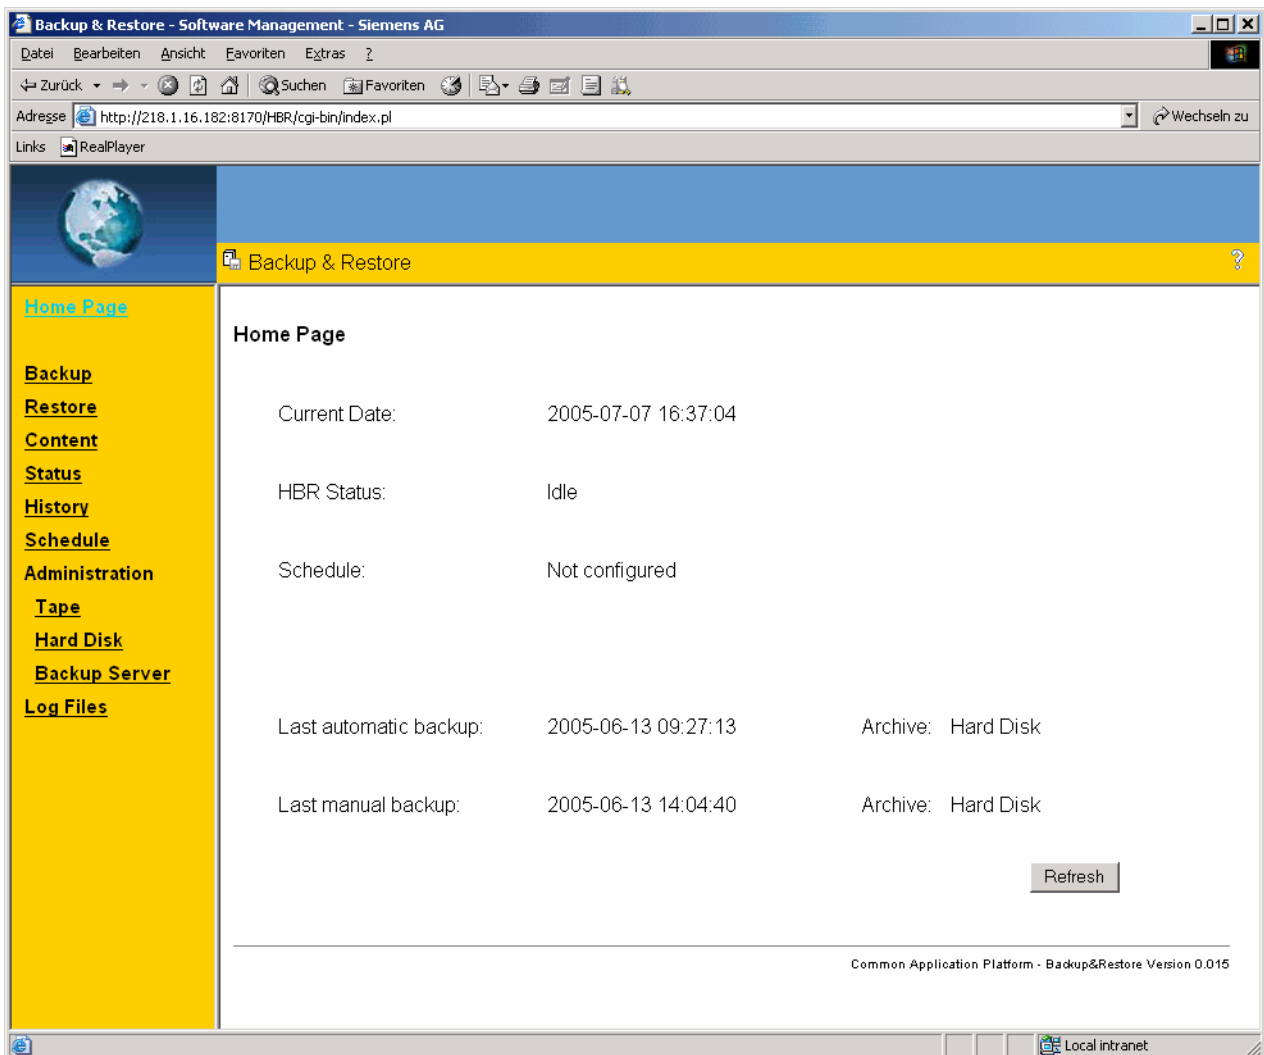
Backup & Restore - Software Management - Siemens AG

Datei Bearbeiten Ansicht Favoriten Extras ?

Zurück Suchen Favoriten

Adresse http://218.1.16.182:8170/HBR/cgi-bin/index.pl Wechseln zu

Links RealPlayer

Backup & Restore ?

Home Page

Backup
Restore
Content
Status
History
Schedule
Administration
Tape
Hard Disk
Backup Server
Log Files

Home Page

Current Date: 2005-07-07 16:37:04

HBR Status: Idle

Schedule: Not configured

Last automatic backup: 2005-06-13 09:27:13 Archive: Hard Disk

Last manual backup: 2005-06-13 14:04:40 Archive: Hard Disk

Refresh

Common Application Platform - Backup&Restore Version 0.015

Local intranet